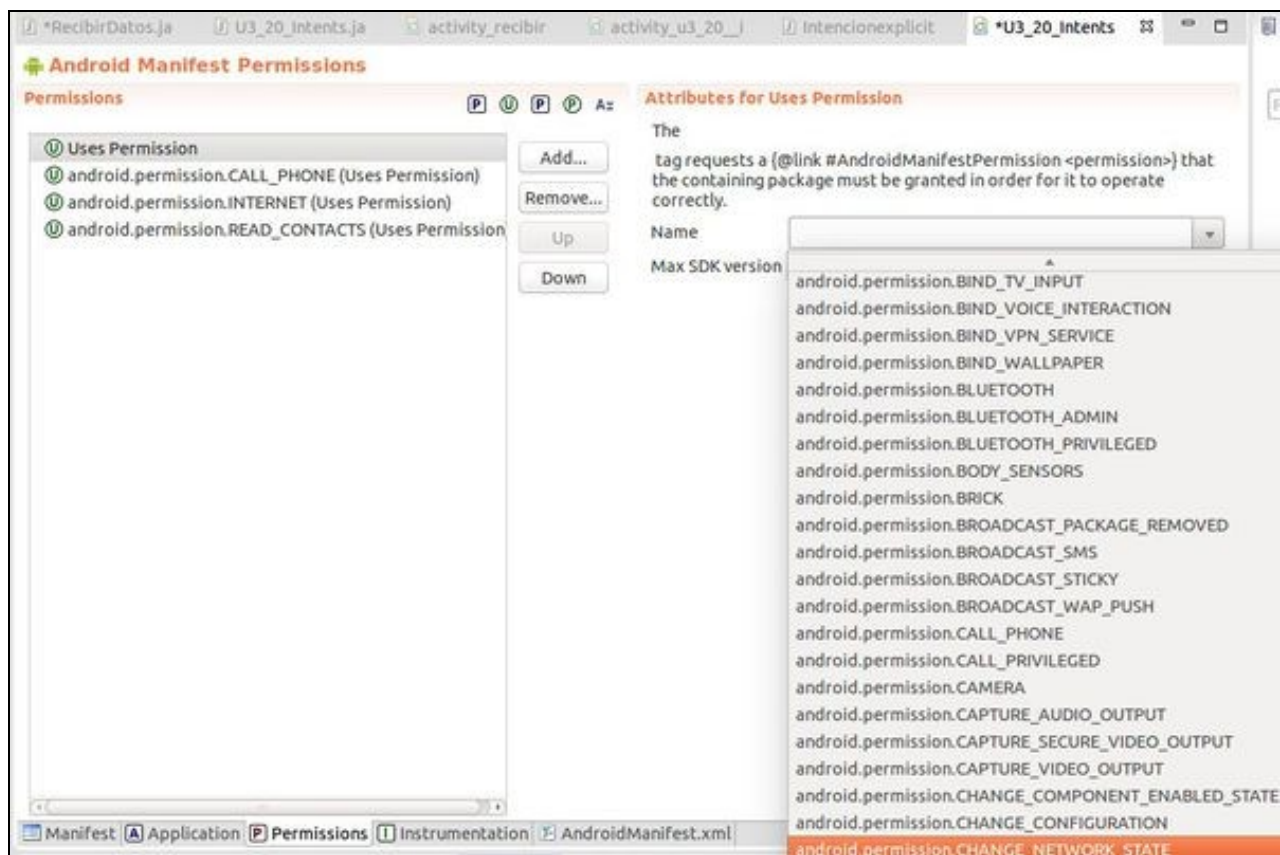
*RecibirDatos.ja | U3_20_Intents.ja | activity_recibir | activity_u3_20_ | Intencionexplicit | *U3_20_Intents

Android Manifest Permissions

Permissions

P U P P Az

Uses Permission
android.permission.CALL_PHONE (Uses Permission)
android.permission.INTERNET (Uses Permission)
android.permission.READ_CONTACTS (Uses Permission

Add...
Remove...
Up
Down

Attributes for Uses Permission

The

tag requests a {@link #AndroidManifestPermission <permission>} that the containing package must be granted in order for it to operate correctly.

Name

Max SDK version

android.permission.BIND_TV_INPUT
android.permission.BIND_VOICE_INTERACTION
android.permission.BIND_VPN_SERVICE
android.permission.BIND_WALLPAPER
android.permission.BLUETOOTH
android.permission.BLUETOOTH_ADMIN
android.permission.BLUETOOTH_PRIVILEGED
android.permission.BODY_SENSORS
android.permission.BRICK
android.permission.BROADCAST_PACKAGE_REMOVED
android.permission.BROADCAST_SMS
android.permission.BROADCAST_STICKY
android.permission.BROADCAST_WAP_PUSH
android.permission.CALL_PHONE
android.permission.CALL_PRIVILEGED
android.permission.CAMERA
android.permission.CAPTURE_AUDIO_OUTPUT
android.permission.CAPTURE_SECURE_VIDEO_OUTPUT
android.permission.CAPTURE_VIDEO_OUTPUT
android.permission.CHANGE_COMPONENT_ENABLED_STATE
android.permission.CHANGE_CONFIGURATION
android.permission.CHANGE_NETWORK_STATE

Manifest | A Application | P Permissions | I Instrumentation | AndroidManifest.xml